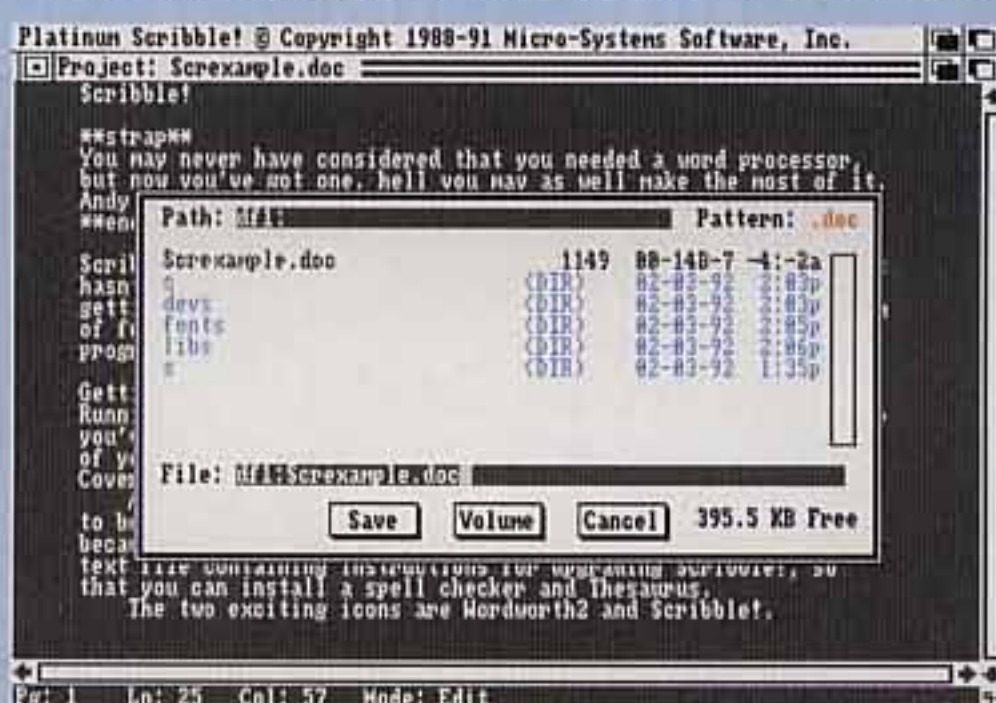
Platinum Scribble! © Copyright 1988-91 Micro-Systems Software, Inc.
Project: Screxample.doc
Scribble!

**strap**
You may never have considered that you needed a word processor, but now you've got one, hell you may as well make the most of it.
Andy
**en

Scri
hasn
gett
of f
prog

Gett
Runn
you'
of y
Cove

to b
beca
text file containing instructions for upgrading Scribble!, so that you can install a spell checker and Thesaurus.
The two exciting icons are Wordworth2 and Scribble!.

Path: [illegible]
Pattern: .doc

| Screxample.doc | 1149 | 00-140-7 | -4:-2a |
|---|---|---|---|
| c | (DIR) | 02-03-92 | 2:03p |
| devs | (DIR) | 02-03-92 | 2:03p |
| fonts | (DIR) | 02-03-92 | 2:05p |
| libs | (DIR) | 02-03-92 | 2:06p |
| s | (DIR) | 02-03-92 | 1:35p |

File: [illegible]Screxample.doc
Save
Volume
Cancel
395.5 KB Free

Pg: 1 Ln: 25 Col: 57 Mode: Edit